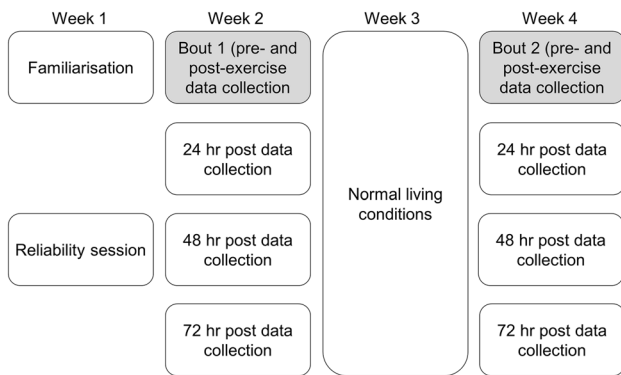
Week 1

Familiarisation

Reliability session

Week 2

Bout 1 (pre- and post-exercise data collection

24 hr post data collection

48 hr post data collection

72 hr post data collection

Week 3

Normal living conditions

Week 4

Bout 2 (pre- and post-exercise data collection

24 hr post data collection

48 hr post data collection

72 hr post data collection